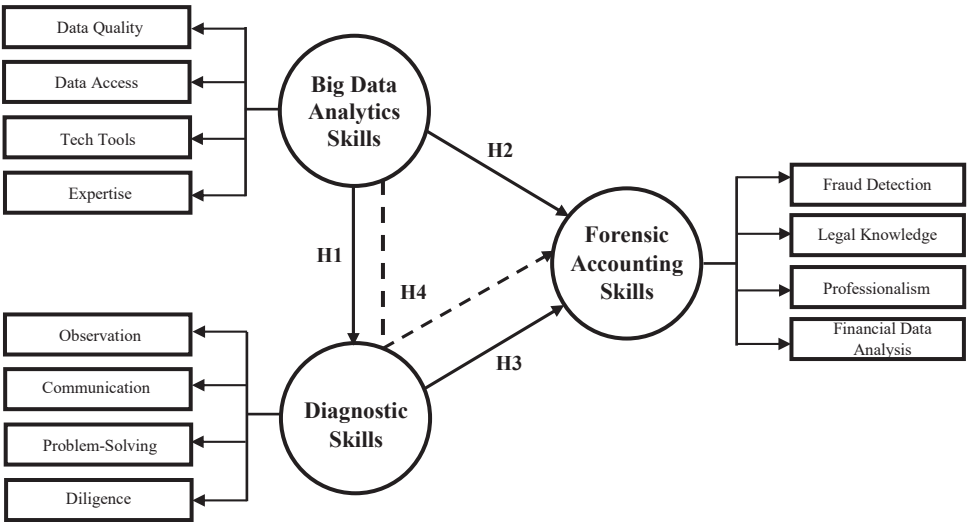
Data Quality

Data Access

Tech Tools

Expertise

Big Data Analytics Skills

H2

H1

H4

Forensic Accounting Skills

Fraud Detection

Legal Knowledge

Professionalism

Financial Data Analysis

H3

Observation

Communication

Problem-Solving

Diligence

Diagnostic Skills